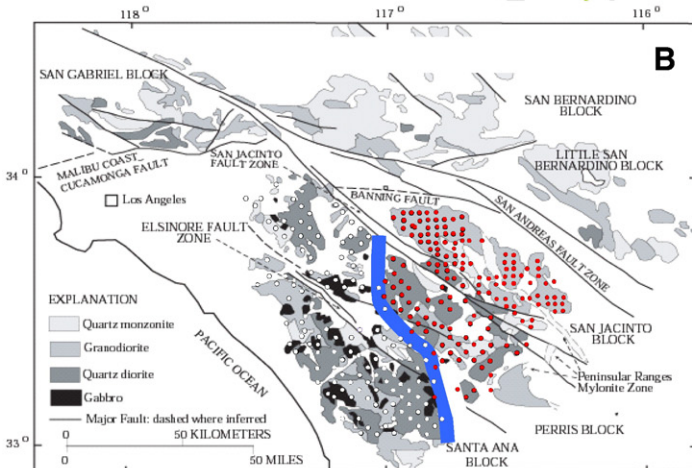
118°
117°
116°
B
SAN GABRIEL BLOCK
SAN BERNARDINO BLOCK
LITTLE SAN BERNARDINO BLOCK
34°
MALIBU COAST-CUCAMONGA FAULT
SAN JACINTO FAULT ZONE
BANNING FAULT
SAN ANDREAS FAULT ZONE
Los Angeles
ELSINORE FAULT ZONE
EXPLANATION
Quartz monzonite
Granodiorite
Quartz diorite
Gabbro
Major Fault: dashed where inferred
PACIFIC OCEAN
SAN JACINTO BLOCK
Peninsular Ranges Mylonite Zone
PERRIS BLOCK
SANTA ANA BLOCK
33°
0
50 KILOMETERS
0
50 MILES